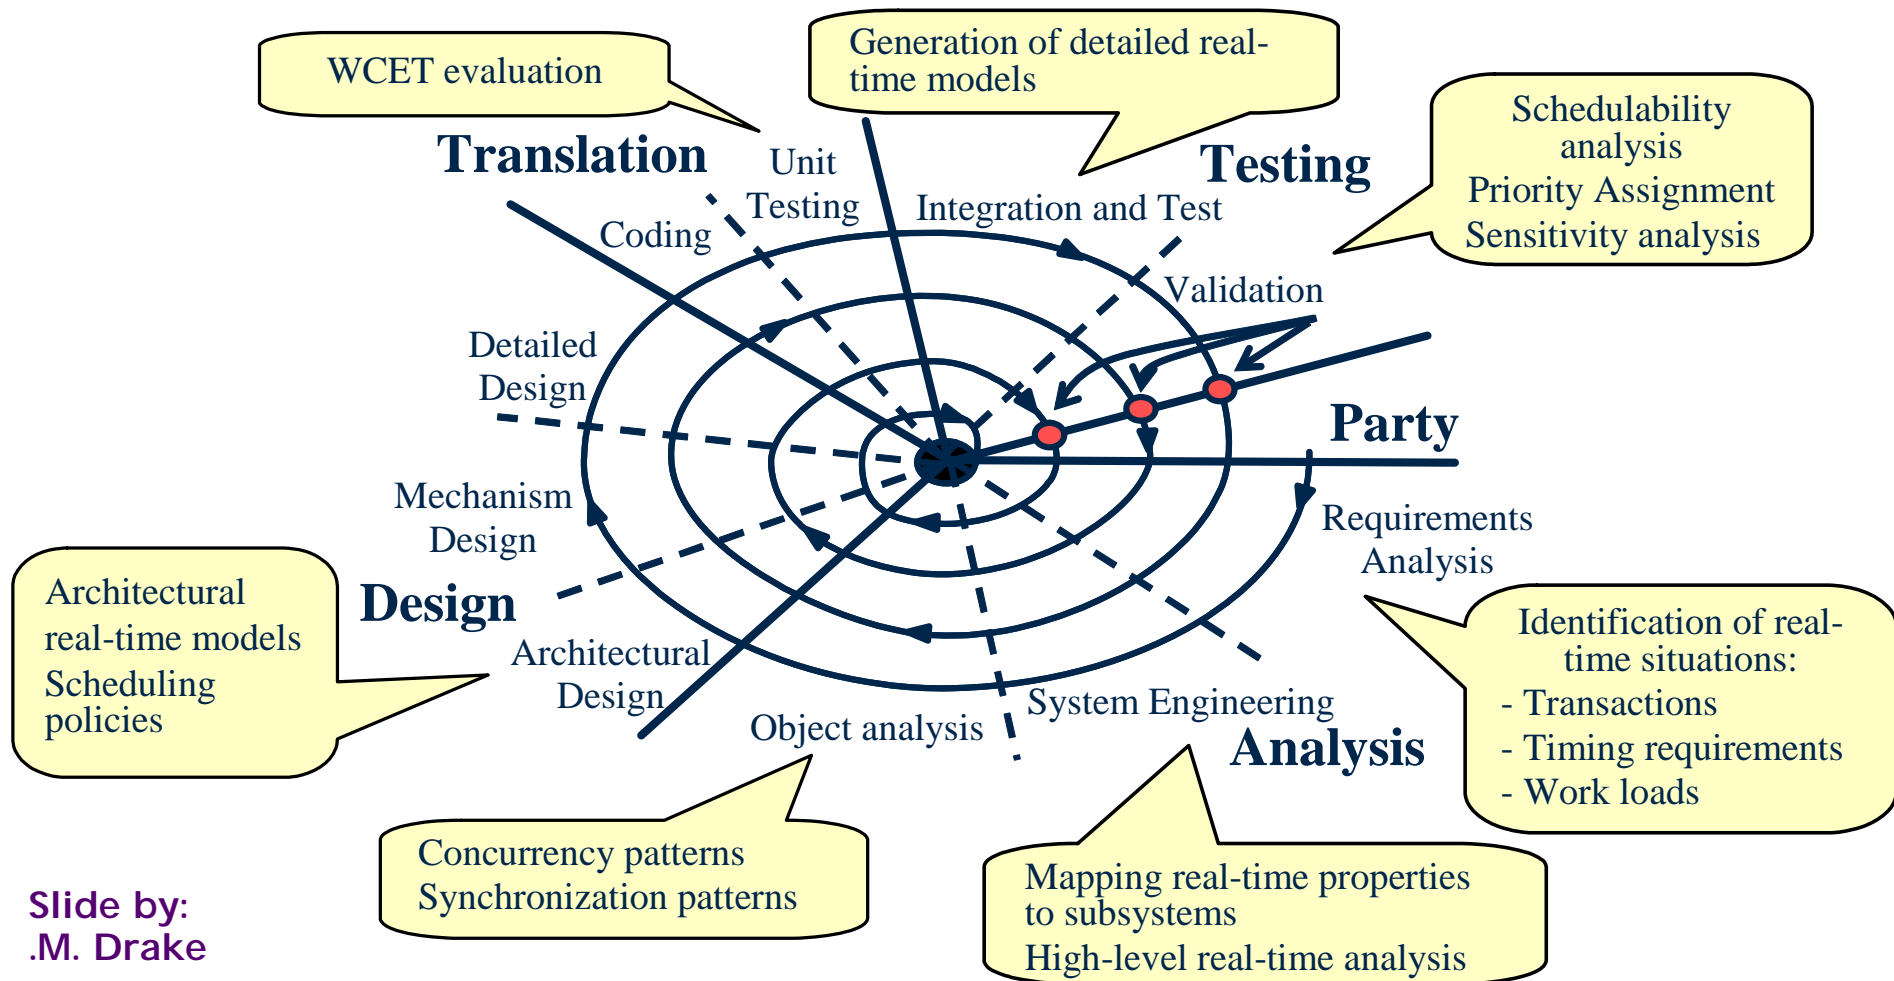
WCET evaluation

Generation of detailed real-time models

Schedulability analysis
Priority Assignment
Sensitivity analysis

Translation

Unit Testing

Testing

Coding

Integration and Test

Validation

Detailed Design

Party

Mechanism Design

Requirements Analysis

Architectural real-time models
Scheduling policies

Design

Architectural Design

Identification of real-time situations:
- Transactions
- Timing requirements
- Work loads

System Engineering

Object analysis

Analysis

Concurrency patterns
Synchronization patterns

Mapping real-time properties to subsystems
High-level real-time analysis

Slide by:
.M. Drake